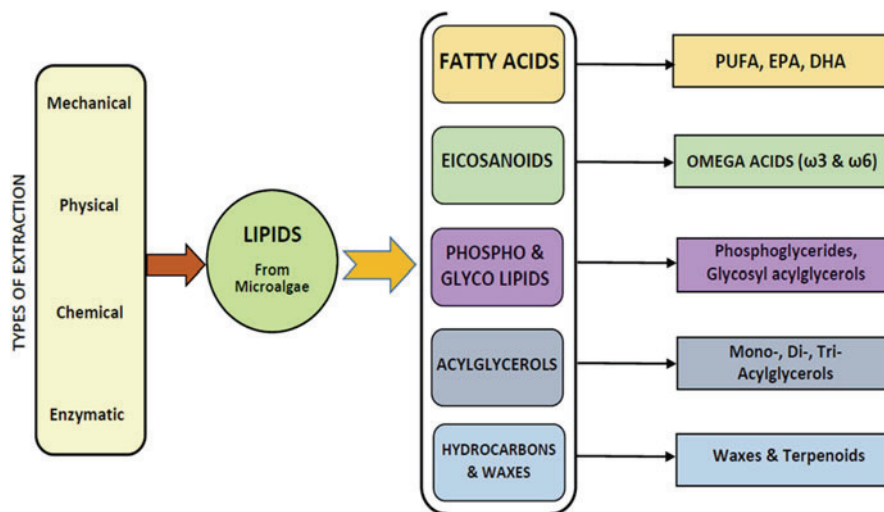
TYPES OF EXTRACTION

Mechanical

Physical

Chemical

Enzymatic

LIPIDS
From Microalgae

FATTY ACIDS

PUFA, EPA, DHA

EICOSANOIDS

OMEGA ACIDS (ω3 & ω6)

PHOSPHO & GLYCO LIPIDS

Phosphoglycerides, Glycosyl acylglycerols

ACYLGLYCEROLS

Mono-, Di-, Tri- Acylglycerols

HYDROCARBONS & WAXES

Waxes & Terpenoids